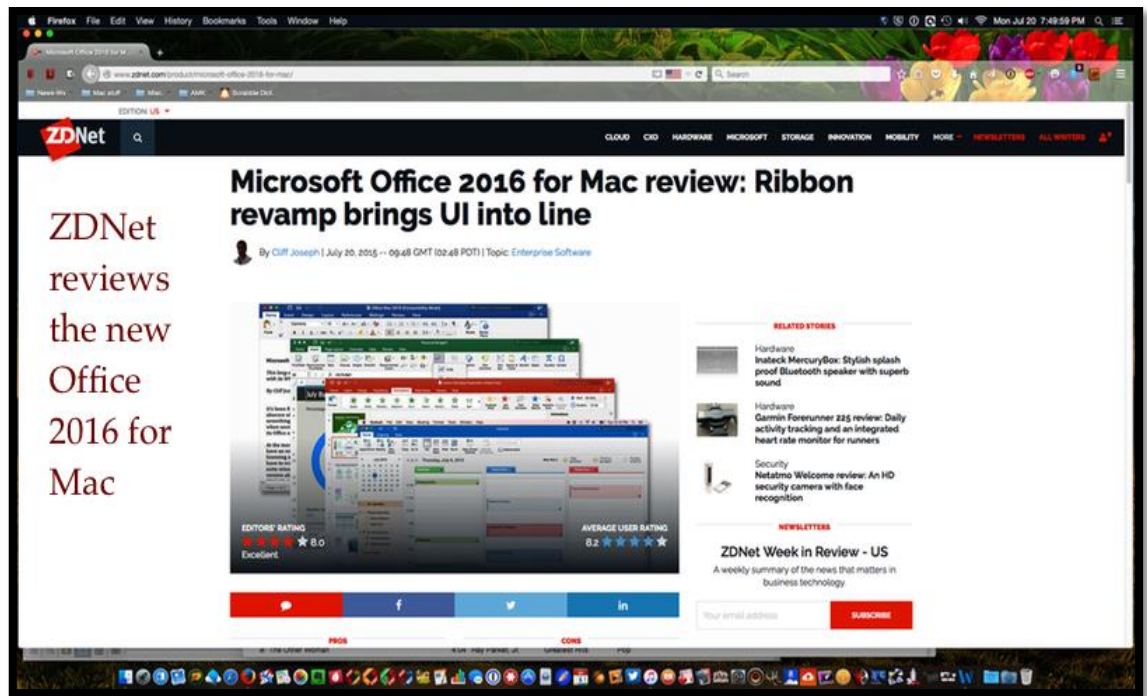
Firefox File Edit View History Bookmarks Tools Window Help

Mon Jul 20 7:49:59 PM

Microsoft Office 2016 for M

www.zdnet.com/product/microsoft-office-2016-for-mac/

Search

News Etc Mac stuff Mac AMK Scrabble Dict

EDITION: US

ZDNet

CLOUD CXO HARDWARE MICROSOFT STORAGE INNOVATION MOBILITY MORE NEWSLETTERS ALL WRITERS

ZDNet reviews the new Office 2016 for Mac

Microsoft Office 2016 for Mac review: Ribbon revamp brings UI into line

By Cliff Joseph | July 20, 2015 -- 09:48 GMT (02:48 PDT) | Topic: Enterprise Software

EDITORS' RATING
8.0
Excellent

AVERAGE USER RATING
8.2

RELATED STORIES

Hardware
Inateck MercuryBox: Stylish splash proof Bluetooth speaker with superb sound

Hardware
Garmin Forerunner 225 review: Daily activity tracking and an integrated heart rate monitor for runners

Security
Netatmo Welcome review: An HD security camera with face recognition

NEWSLETTERS

ZDNet Week in Review - US

A weekly summary of the news that matters in business technology.

Your email address

SUBSCRIBE

PROS

CONS